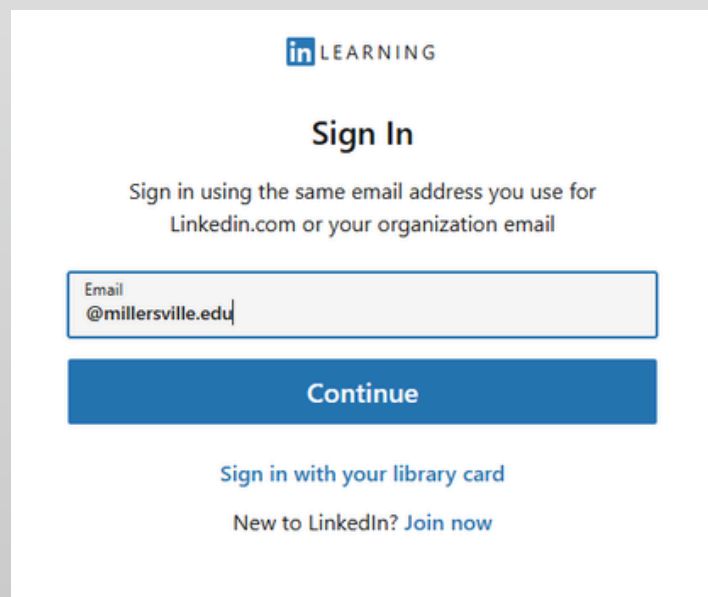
in LEARNING

Sign In

Sign in using the same email address you use for Linkedin.com or your organization email

Email
@millersville.edu

Continue

Sign in with your library card

New to LinkedIn? Join now